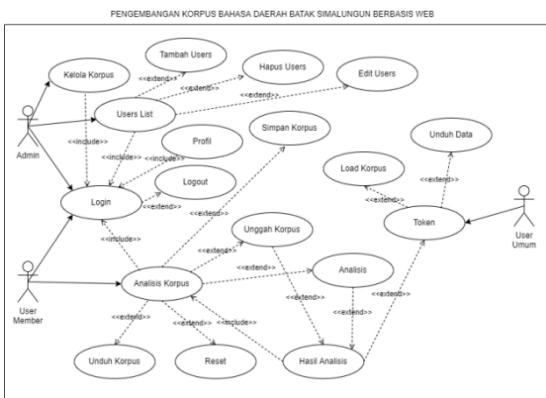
PENGEMBANGAN KORPUS BAHASA DAERAH BATAK SIMALUNGUN BERBASIS WEB

Tambah Users

Kelola Korpus

<<extend>>

Hapus Users

<<extend>>

Edit Users

<<extend>>

Users List

Admin

<<include>>

<<include>>

Profil

<<include>>

Simpan Korpus

Unduh Data

Logout

Load Korpus

Login

<<extend>>

<<extend>>

<<extend>>

<<extend>>

Token

User Umum

<<include>>

Unggah Korpus

<<extend>>

<<extend>>

Analisis

User Member

Analisis Korpus

<<extend>>

<<extend>>

<<extend>>

<<extend>>

<<extend>>

<<include>>

Unduh Korpus

Reset

Hasil Analisis